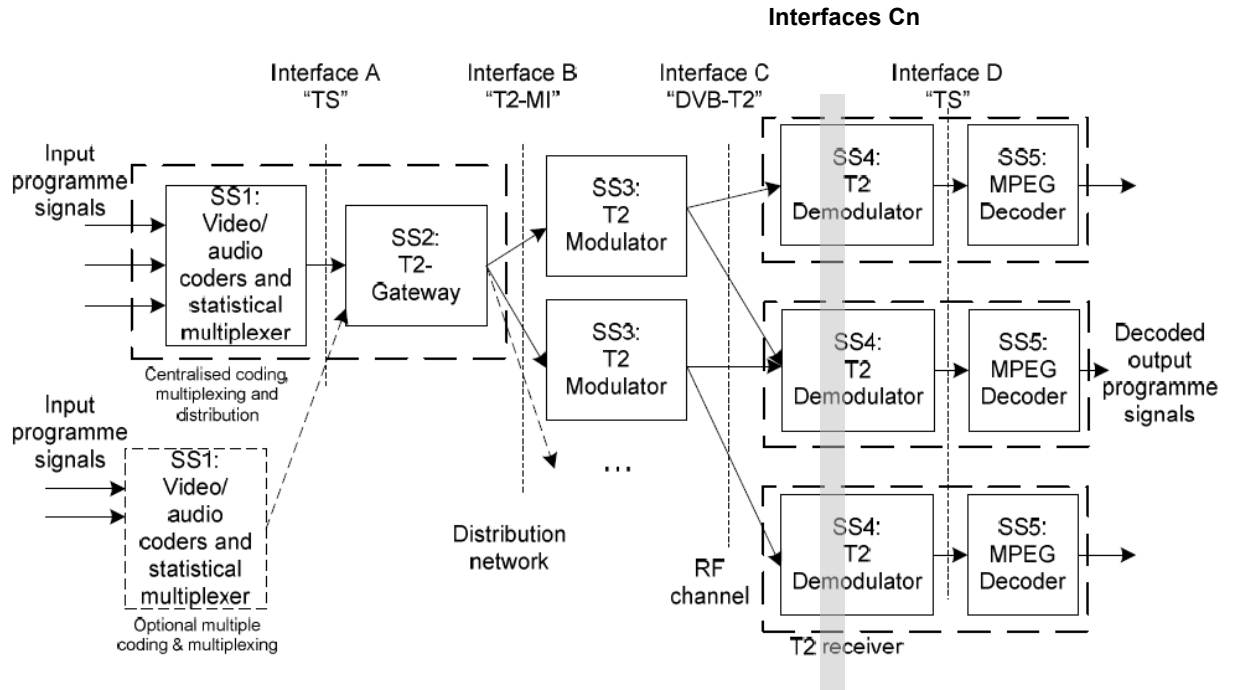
Interfaces Cn

Interface A "TS"

Interface B "T2-MI"

Interface C "DVB-T2"

Interface D "TS"

Input programme signals

SS1: Video/ audio coders and statistical multiplexer

SS2: T2-Gateway

SS3: T2 Modulator

SS3: T2 Modulator

SS4: T2 Demodulator

SS5: MPEG Decoder

SS4: T2 Demodulator

SS5: MPEG Decoder

Decoded output programme signals

SS4: T2 Demodulator

SS5: MPEG Decoder

Centralised coding, multiplexing and distribution

Input programme signals

SS1: Video/ audio coders and statistical multiplexer

Optional multiple coding & multiplexing

...

Distribution network

RF channel

T2 receiver